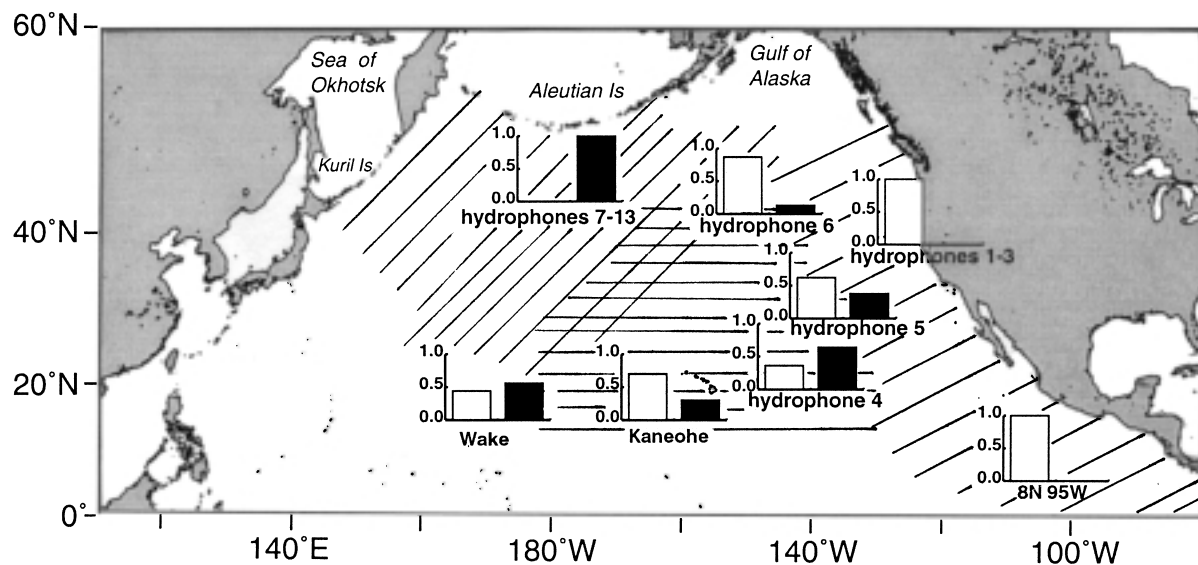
60°N
40°N
20°N
0°
140°E
180°W
140°W
100°W
Sea of Okhotsk
Kuril Is
Aleutian Is
Gulf of Alaska
1.0
0.5
0.0
hydrophones 7-13
1.0
0.5
0.0
hydrophone 6
1.0
0.5
0.0
hydrophones 1-3
1.0
0.5
0.0
hydrophone 5
1.0
0.5
0.0
hydrophone 4
1.0
0.5
0.0
Wake
1.0
0.5
0.0
Kaneohe
1.0
0.5
0.0
8N 95W